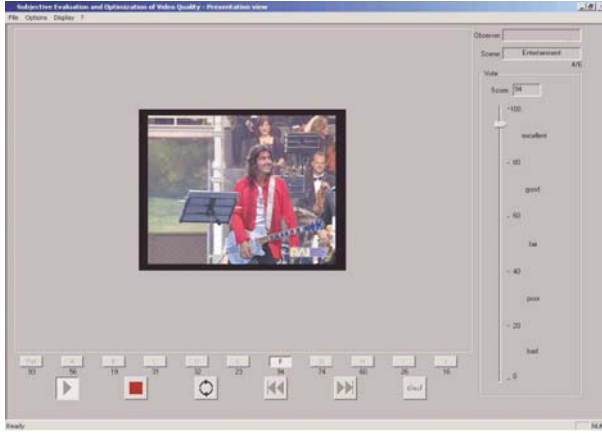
Subjective Evaluation and Optimization of Video Quality - Presentation view

File Options Display ?

Observer

Scene Entertainment

4/5

Vote

Score 94

100

excellent

80

good

60

fair

40

poor

20

bad

0

Ref A B C D E F G H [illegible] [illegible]

93 56 19 31 32 23 94 74 60 26 16

Ready

NUM